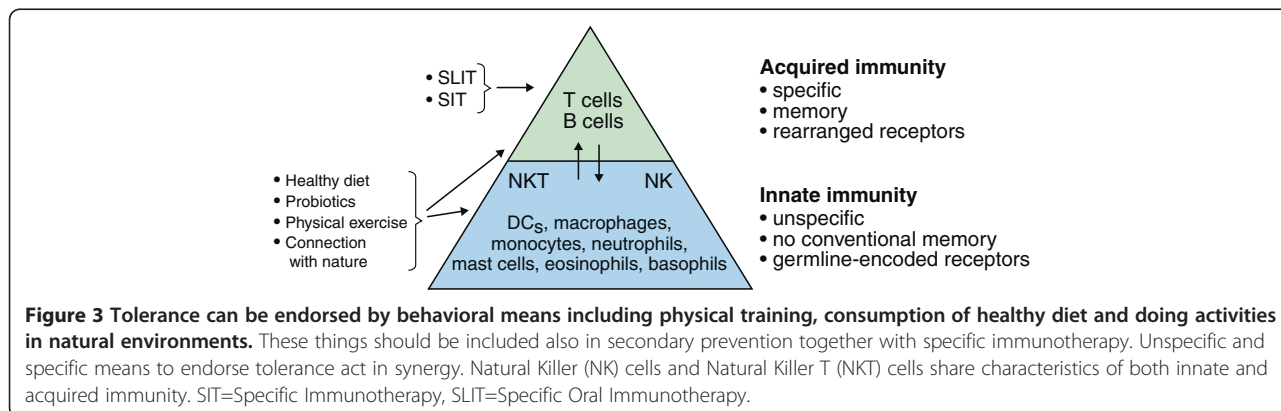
• SLIT
• SIT

T cells
B cells

NKT NK

$DC_S$, macrophages, monocytes, neutrophils, mast cells, eosinophils, basophils

• Healthy diet
• Probiotics
• Physical exercise
• Connection with nature

**Acquired immunity**
• specific
• memory
• rearranged receptors

**Innate immunity**
• unspecific
• no conventional memory
• germline-encoded receptors

**Figure 3 Tolerance can be endorsed by behavioral means including physical training, consumption of healthy diet and doing activities in natural environments.** These things should be included also in secondary prevention together with specific immunotherapy. Unspecific and specific means to endorse tolerance act in synergy. Natural Killer (NK) cells and Natural Killer T (NKT) cells share characteristics of both innate and acquired immunity. SIT=Specific Immunotherapy, SLIT=Specific Oral Immunotherapy.